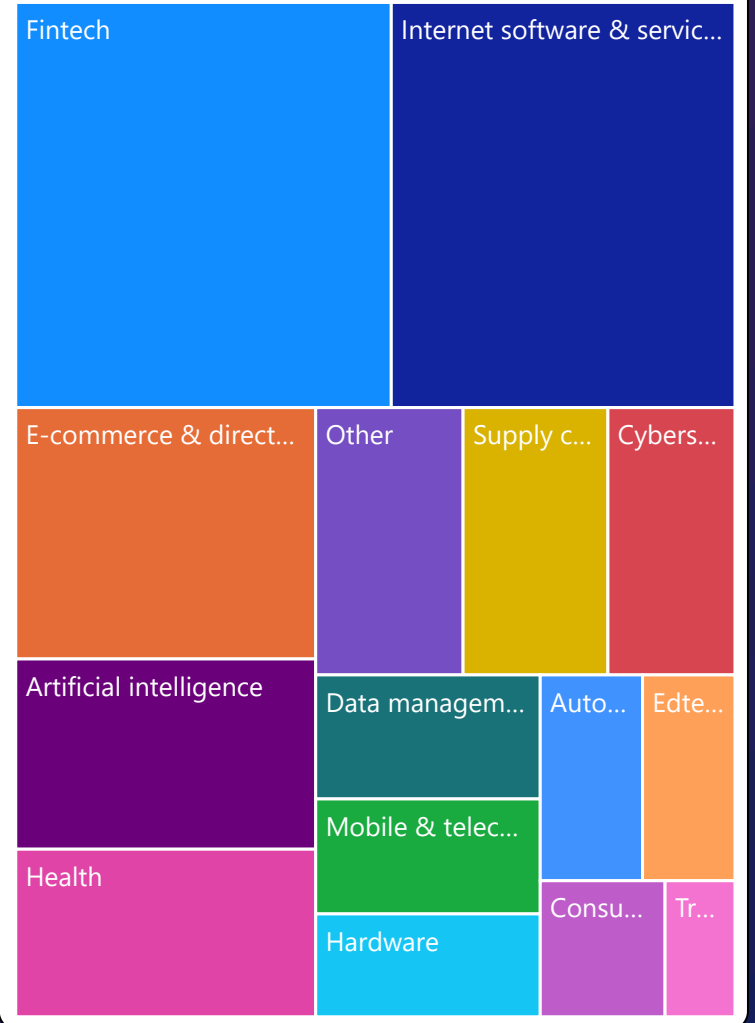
Fintech

Internet software & servic...

E-commerce & direct...

Other

Supply c...

Cybers...

Artificial intelligence

Data managem...

Auto...

Edte...

Mobile & telec...

Health

Hardware

Consu...

Tr...